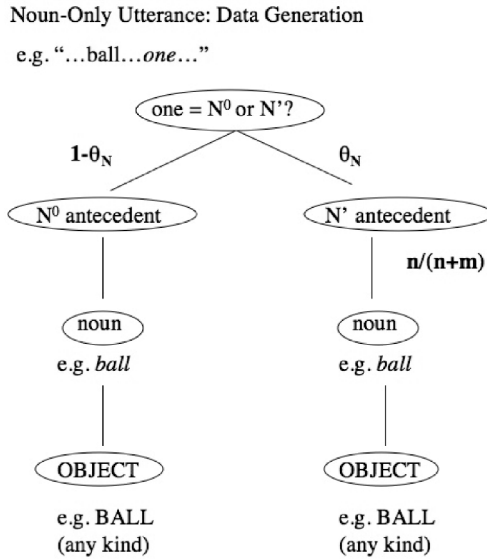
Noun-Only Utterance: Data Generation

e.g. "…ball…*one*…"

one = $N^0$ or N'?

$1\text{-}\theta_N$

$\theta_N$

$N^0$ antecedent

N' antecedent

n/(n+m)

noun

e.g. *ball*

noun

e.g. *ball*

OBJECT

e.g. BALL (any kind)

OBJECT

e.g. BALL (any kind)